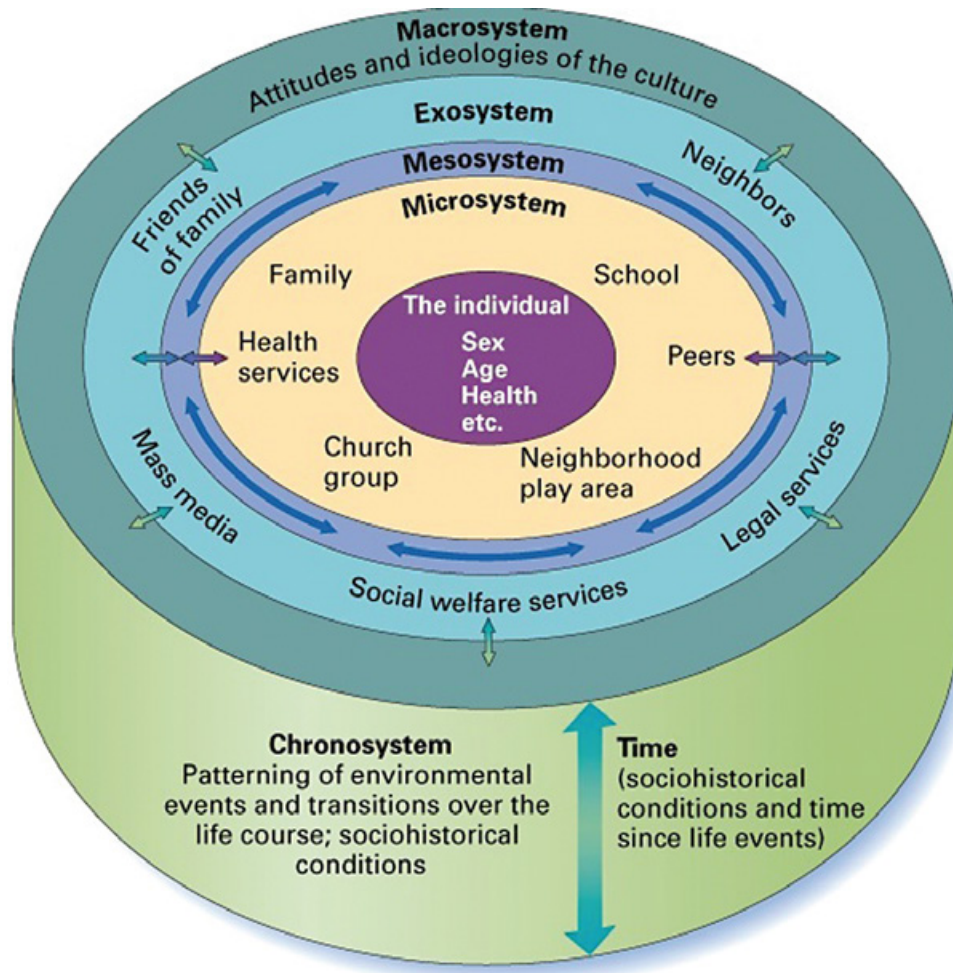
Macrosystem
Attitudes and ideologies of the culture

Exosystem

Friends of family

Neighbors

Mesosystem

Microsystem

Family

School

The individual
Sex
Age
Health
etc.

Health services

Peers

Church group

Neighborhood play area

Mass media

Legal services

Social welfare services

Chronosystem
Patterning of environmental events and transitions over the life course; sociohistorical conditions

Time
(sociohistorical conditions and time since life events)